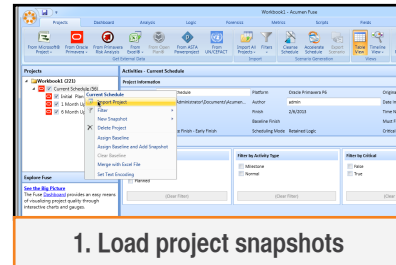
Workbook1 - Acumen Fuse

Projects Dashboard Analysis Logic Forensics Metrics Scripts Fields

From Microsoft Project
From Oracle Primavera
From Primavera Risk Analysis
From Excel
From Open Plan
From ASTA Powerproject
From UN/CEFACT
Import All Projects
Filters
Cleanse Schedule
Accelerate Schedule
Select Scenario
Table View
Timeline View

Get External Data
Import
Scenario Generation
Views

Projects
Workbook1 (221)
Current Schedule (58)
Initial Plan
1 Month Up
6 Month Up

Current Schedule
Import Project
Filter
New Snapshot
Delete Project
Assign Baseline
Assign Baseline and Add Snapshot
Clear Baseline
Merge with Excel File
Set Text Encoding

Activities - Current Schedule
Project Information
Platform Oracle Primavera P6
Author admin
Phase 2/4/2013
Baseline Finish
Scheduling Mode Relaxed Logic

Explore Fuse
See the Big Picture
The Fuse Dashboard provides an easy means of visualizing project quality through interactive charts and gauges.

Filter by Activity Type
Milestone
Normal
Filter by Critical
False
True
Planned
(Clear Filter)
(Clear Filter)
(Clear Filter)

1. Load project snapshots